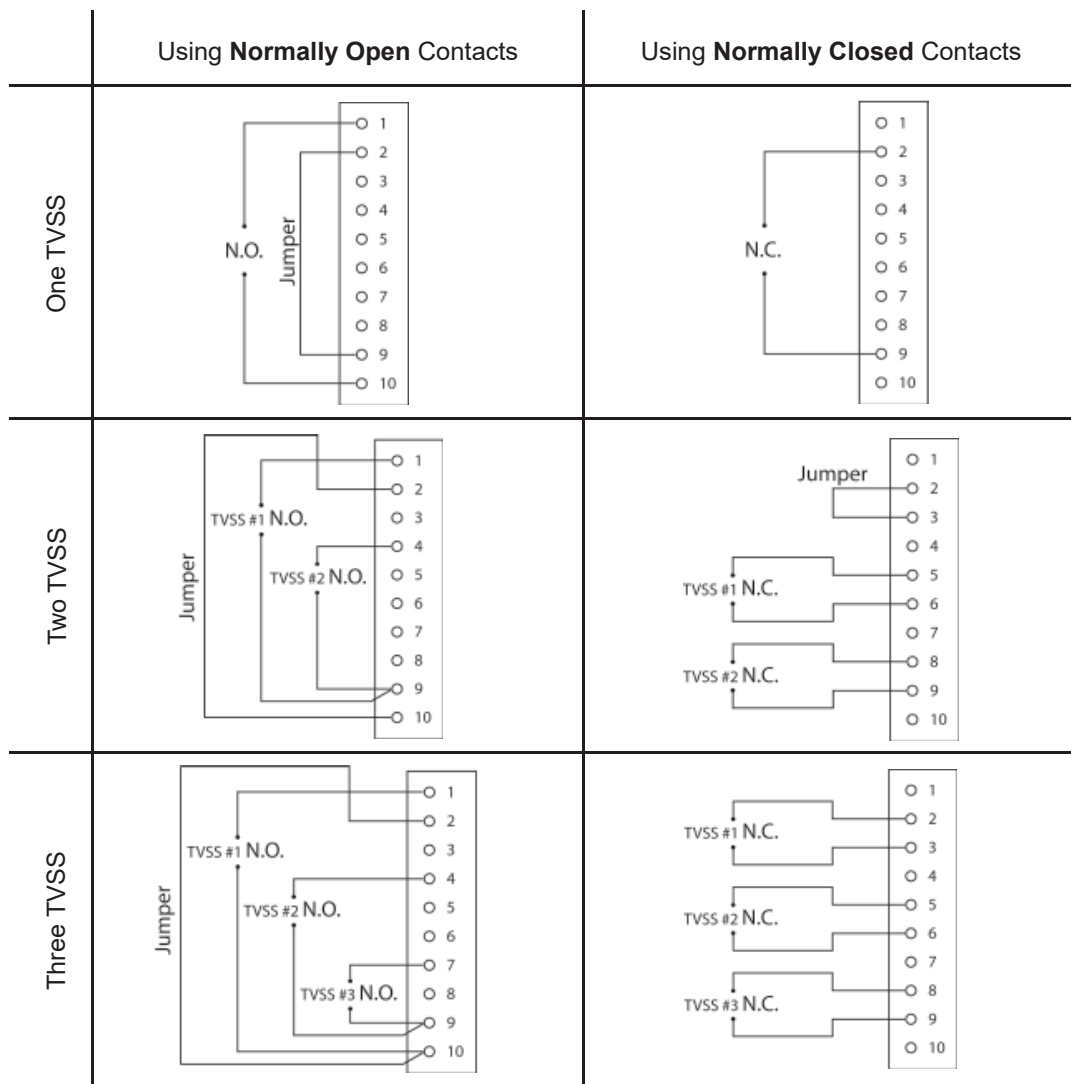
| | Using **Normally Open** Contacts | Using **Normally Closed** Contacts |
|---|---|---|
| One TVSS | N.O. Jumper 1 2 3 4 5 6 7 8 9 10 | N.C. 1 2 3 4 5 6 7 8 9 10 |
| Two TVSS | TVSS #1 N.O. TVSS #2 N.O. Jumper 1 2 3 4 5 6 7 8 9 10 | Jumper TVSS #1 N.C. TVSS #2 N.C. 1 2 3 4 5 6 7 8 9 10 |
| Three TVSS | TVSS #1 N.O. TVSS #2 N.O. TVSS #3 N.O. Jumper 1 2 3 4 5 6 7 8 9 10 | TVSS #1 N.C. TVSS #2 N.C. TVSS #3 N.C. 1 2 3 4 5 6 7 8 9 10 |